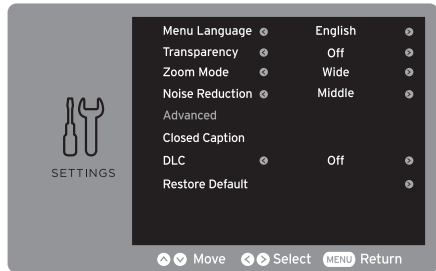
SETTINGS

| | |
|---|---|
| Menu Language | English |
| Transparency | Off |
| Zoom Mode | Wide |
| Noise Reduction | Middle |
| Advanced | |
| Closed Caption | |
| DLC | Off |
| Restore Default | |

Move Select MENU Return